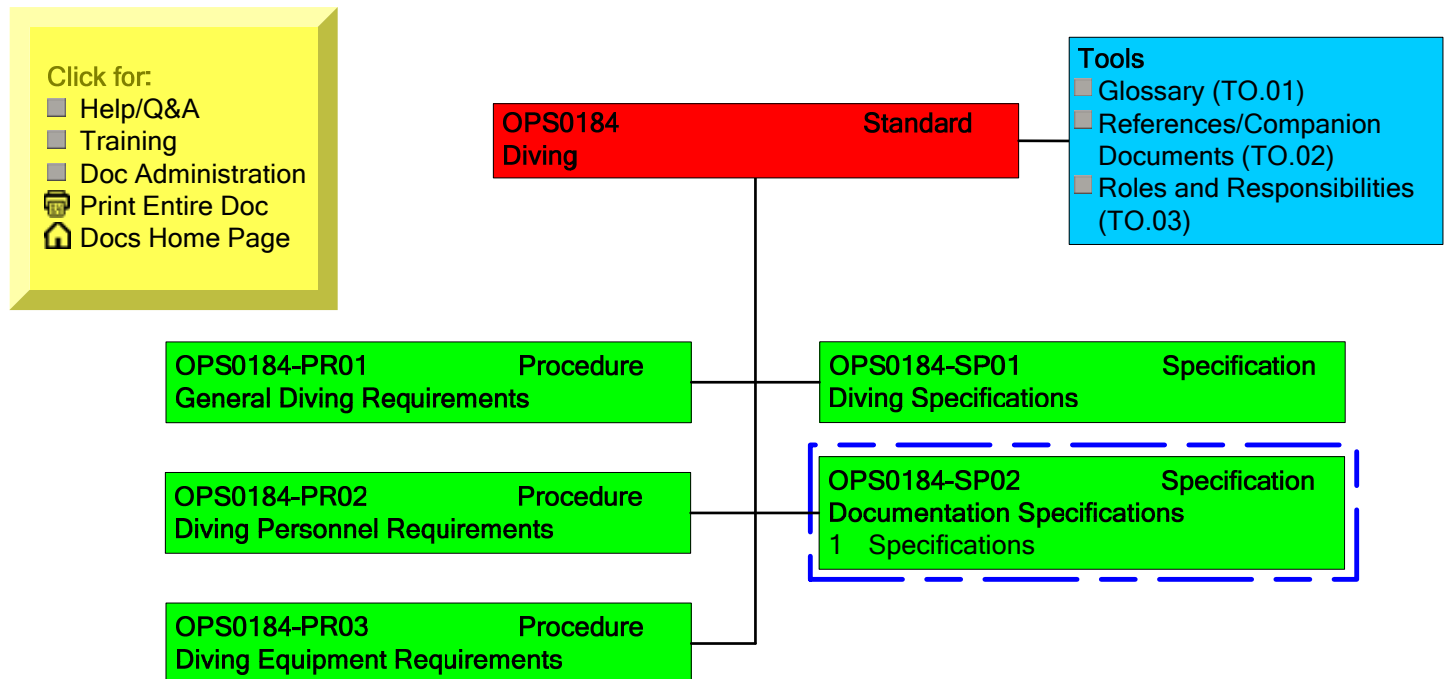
Click for:
Help/Q&A
Training
Doc Administration
Print Entire Doc
Docs Home Page

OPS0184 Standard
Diving

Tools
Glossary (TO.01)
References/Companion Documents (TO.02)
Roles and Responsibilities (TO.03)

OPS0184-PR01 Procedure
General Diving Requirements

OPS0184-SP01 Specification
Diving Specifications

OPS0184-PR02 Procedure
Diving Personnel Requirements

OPS0184-SP02 Specification
Documentation Specifications
1 Specifications

OPS0184-PR03 Procedure
Diving Equipment Requirements